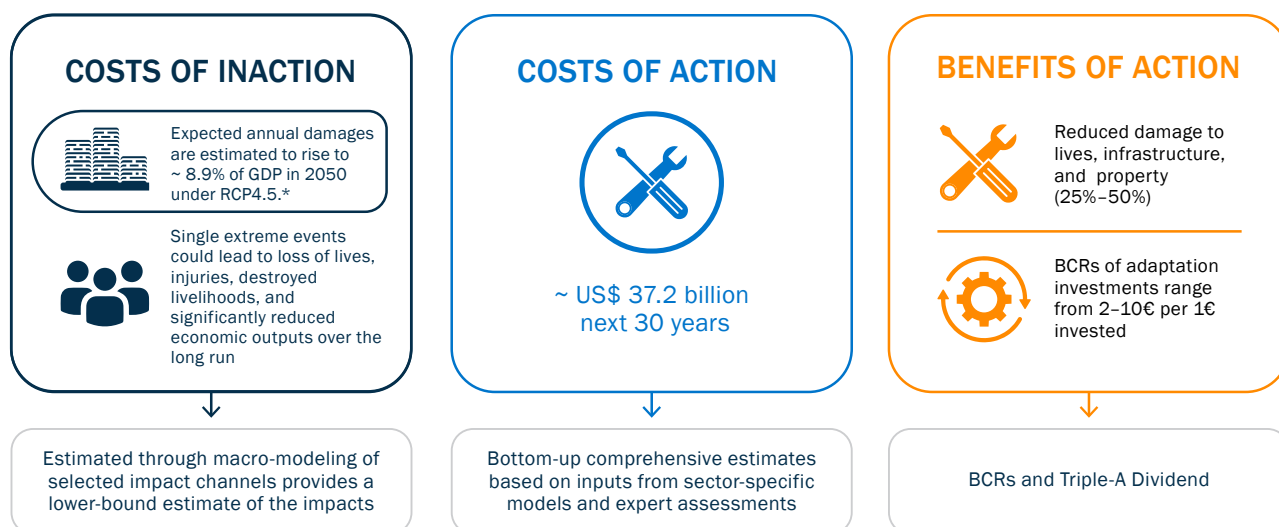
COSTS OF INACTION

Expected annual damages are estimated to rise to ~ 8.9% of GDP in 2050 under RCP4.5.*

Single extreme events could lead to loss of lives, injuries, destroyed livelihoods, and significantly reduced economic outputs over the long run

Estimated through macro-modeling of selected impact channels provides a lower-bound estimate of the impacts

COSTS OF ACTION

~ US$ 37.2 billion next 30 years

Bottom-up comprehensive estimates based on inputs from sector-specific models and expert assessments

BENEFITS OF ACTION

Reduced damage to lives, infrastructure, and property (25%–50%)

BCRs of adaptation investments range from 2–10€ per 1€ invested

BCRs and Triple-A Dividend